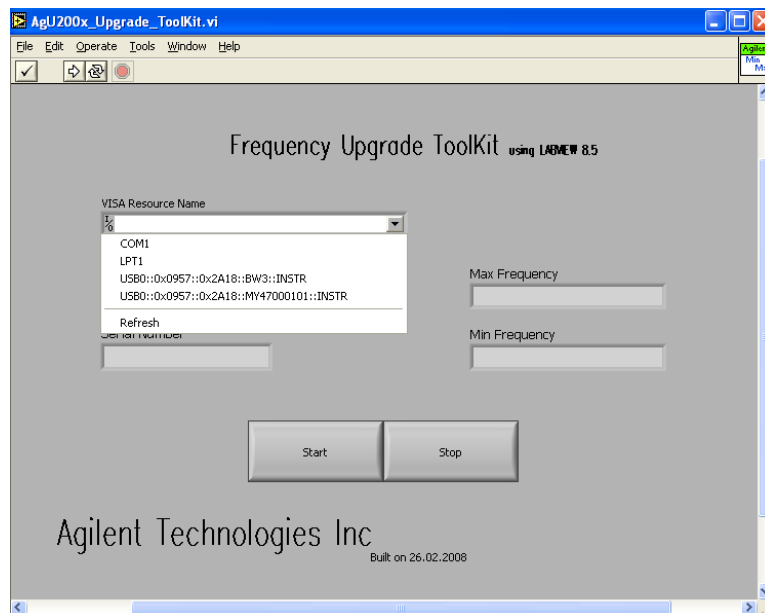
AgU200x_Upgrade_ToolKit.vi

File Edit Operate Tools Window Help

Agilen
Min
M

Frequency Upgrade ToolKit using LABVIEW 8.5

VISA Resource Name

I/O

COM1
LPT1
USB0::0x0957::0x2A18::BW3::INSTR
USB0::0x0957::0x2A18::MY47000101::INSTR
Refresh

Serial Number

Max Frequency

Min Frequency

Start

Stop

Agilent Technologies Inc

Built on 26.02.2008